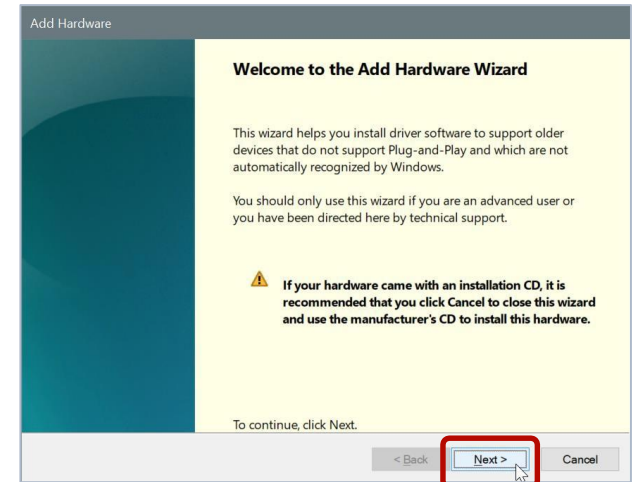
Add Hardware

Welcome to the Add Hardware Wizard

This wizard helps you install driver software to support older devices that do not support Plug-and-Play and which are not automatically recognized by Windows.

You should only use this wizard if you are an advanced user or you have been directed here by technical support.

If your hardware came with an installation CD, it is recommended that you click Cancel to close this wizard and use the manufacturer's CD to install this hardware.

To continue, click Next.

< Back

Next >

Cancel